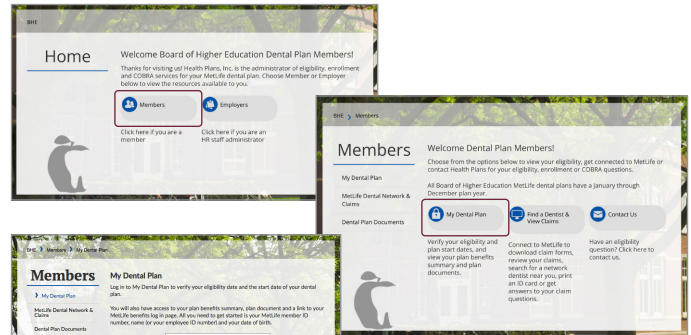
BHE

Home

Welcome Board of Higher Education Dental Plan Members!

Thanks for visiting us! Health Plans, Inc. is the administrator of eligibility, enrollment and COBRA services for your MetLife dental plan. Choose Member or Employer below to view the resources available to you.

Members

Employers

Click here if you are a member

Click here if you are an HR staff administrator

BHE > Members

Members

My Dental Plan

MetLife Dental Network & Claims

Dental Plan Documents

Welcome Dental Plan Members!

Choose from the options below to view your eligibility, get connected to MetLife or contact Health Plans for your eligibility, enrollment or COBRA questions.

All Board of Higher Education MetLife dental plans have a January through December plan year.

My Dental Plan

Find a Dentist & View Claims

Contact Us

Verify your eligibility and plan start dates, and view your plan benefits summary and plan documents.

Connect to MetLife to download claim forms, review your claims, search for a network dentist near you, print an ID card or get answers to your claim questions.

Have an eligibility question? Click here to contact us.

BHE > Members > My Dental Plan

Members

My Dental Plan

MetLife Dental Network & Claims

Dental Plan Documents

My Dental Plan

Log in to My Dental Plan to verify your eligibility date and the start date of your dental plan.

You will also have access to your plan benefits summary, plan document and a link to your MetLife benefits log in page. All you need to get started is your MetLife member ID number, name (or your employee ID number) and your date of birth.